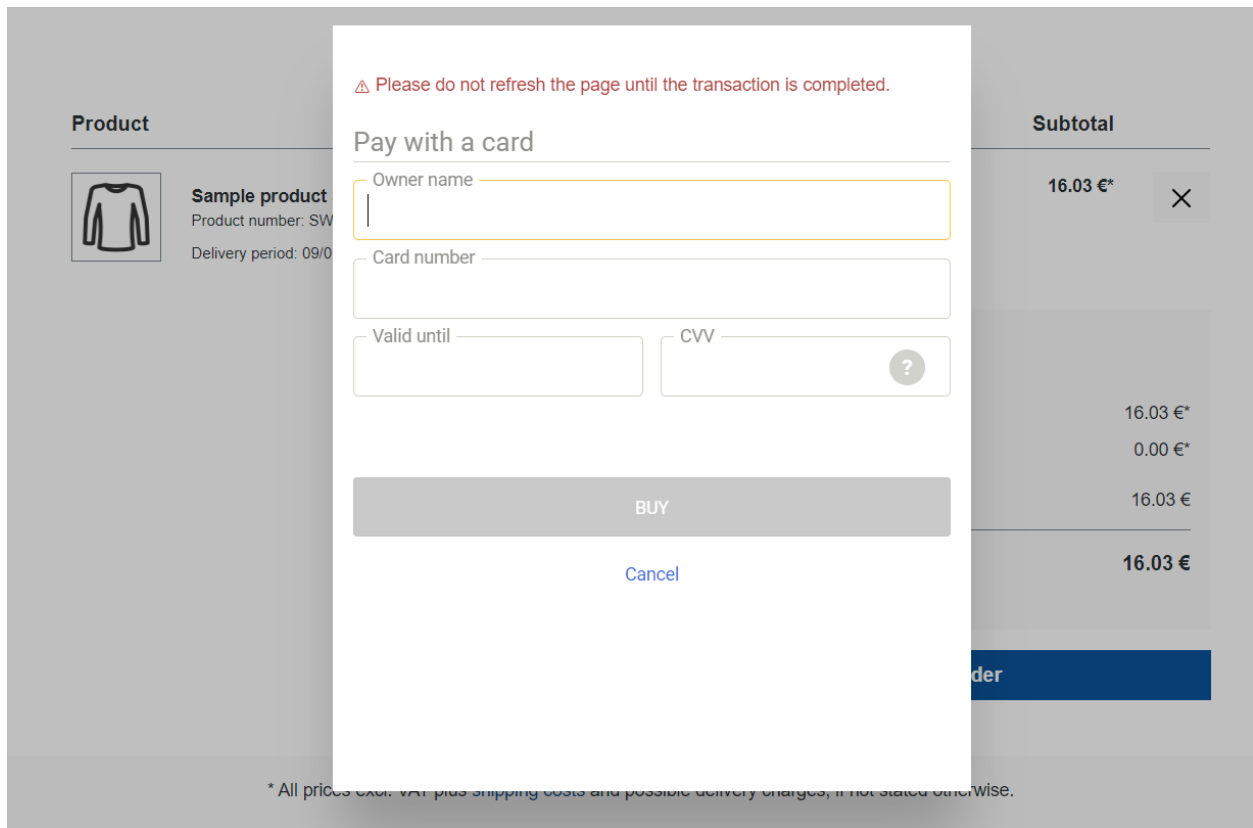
Product

Sample product
Product number: SW
Delivery period: 09/0

⚠ Please do not refresh the page until the transaction is completed.

Pay with a card

Owner name

Card number

Valid until

CVV

?

BUY

Cancel

Subtotal

16.03 €*

16.03 €*
0.00 €*
16.03 €

16.03 €

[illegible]der

* All pric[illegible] plus shipping costs and possible delivery charges, if not stated otherwise.